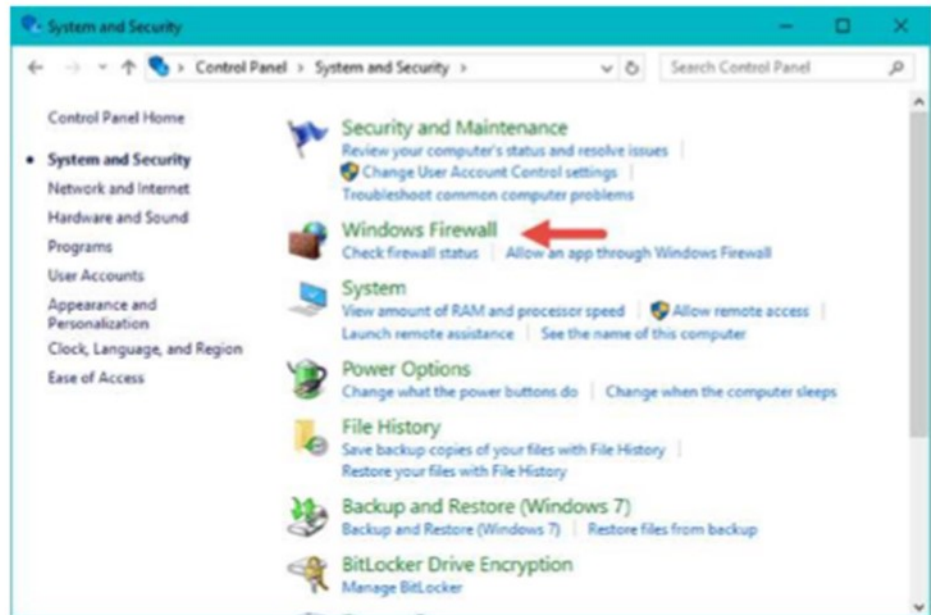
System and Security

Control Panel > System and Security >

Search Control Panel

Control Panel Home

System and Security

Network and Internet

Hardware and Sound

Programs

User Accounts

Appearance and Personalization

Clock, Language, and Region

Ease of Access

Security and Maintenance

Review your computer's status and resolve issues | Change User Account Control settings | Troubleshoot common computer problems

Windows Firewall

Check firewall status | Allow an app through Windows Firewall

System

View amount of RAM and processor speed | Allow remote access | Launch remote assistance | See the name of this computer

Power Options

Change what the power buttons do | Change when the computer sleeps

File History

Save backup copies of your files with File History | Restore your files with File History

Backup and Restore (Windows 7)

Backup and Restore (Windows 7) | Restore files from backup

BitLocker Drive Encryption

Manage BitLocker